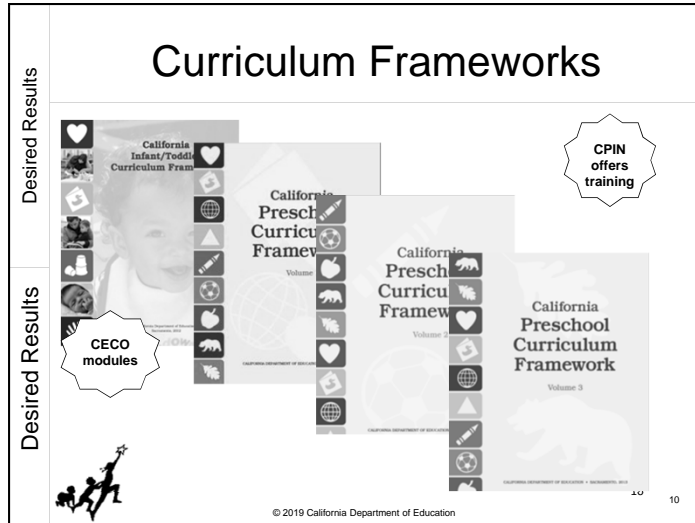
Desired Results

Desired Results

Curriculum Frameworks

California Infant/Toddler Curriculum Fram

California Department of Education Sacramento, 2012

California Preschool Curriculum Framework Volume

California Preschool Curriculum Framework Volume 2

California Preschool Curriculum Framework Volume 3

CALIFORNIA DEPARTMENT OF EDUCATION • SACRAMENTO, 2013

CPIN offers training

CECO modules

18

10

© 2019 California Department of Education